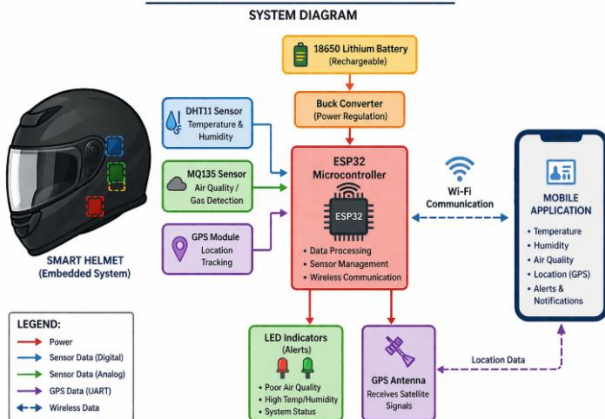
SYSTEM DIAGRAM

18650 Lithium Battery
(Rechargeable)

Buck Converter
(Power Regulation)

DHT11 Sensor
Temperature & Humidity

MQ135 Sensor
Air Quality / Gas Detection

GPS Module
Location Tracking

ESP32
Microcontroller

ESP32

• Data Processing
• Sensor Management
• Wireless Communication

Wi-Fi
Communication

MOBILE APPLICATION

• Temperature
• Humidity
• Air Quality
• Location (GPS)
• Alerts & Notifications

SMART HELMET
(Embedded System)

LEGEND:
Power
Sensor Data (Digital)
Sensor Data (Analog)
GPS Data (UART)
Wireless Data

LED Indicators
(Alerts)

• Poor Air Quality
• High Temp/Humidity
• System Status

GPS Antenna
Receives Satellite Signals

Location Data